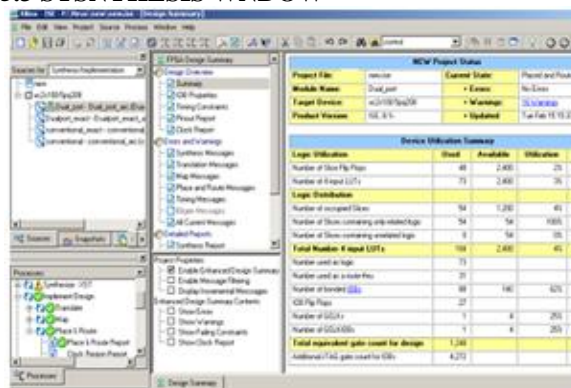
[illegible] SYNTHESIS WINDOW

Xilinx - ISE - F:/New new/ new/use [Design Summary]

File Edit View Project Source Process Window Help

Sources for: Synthesis/Implementation

xc3s100e-5pq208

Dual_port - Dual_port_arc (Dual_port.vhd)

Dualport_exact - Dualport_exact_a

conventional_exact - conventional

conventional - conventional_arc

Sources | Snapshots

Processes

Synthesize - XST

Implement Design

Translate

Map

Place & Route

Place & Route Report

Clock Region Report

Processes

FPGA Design Summary

Design Overview

Summary

IOB Properties

Timing Constraints

Pinout Report

Clock Report

Errors and Warnings

Synthesis Messages

Translation Messages

Map Messages

Place and Route Messages

Timing Messages

Bitgen Messages

All Current Messages

Detailed Reports

Synthesis Report

Project Properties

Enable Enhanced Design Summary

Enable Message Filtering

Display Incremental Messages

Enhanced Design Summary Contents

Show Errors

Show Warnings

Show Failing Constraints

Show Clock Report

| NEW Project Status | | | |
|---|---|---|---|
| Project File: | new.ise | Current State: | Placed and Routed |
| Module Name: | Dual_port | • Errors: | No Errors |
| Target Device: | xc3s100e-5pq208 | • Warnings: | 76 Warnings |
| Product Version: | ISE, 8.1i | • Updated: | Tue Feb 16 15:2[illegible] |

| Device Utilization Summary | | | |
|---|---|---|---|
| Logic Utilization | Used | Available | Utilization |
| Number of Slice Flip Flops | 48 | 2,400 | 2% |
| Number of 4 input LUTs | 73 | 2,400 | 3% |
| Logic Distribution | | | |
| Number of occupied Slices | 54 | 1,200 | 4% |
| Number of Slices containing only related logic | 54 | 54 | 100% |
| Number of Slices containing unrelated logic | 0 | 54 | 0% |
| Total Number 4 input LUTs | 100 | 2,400 | 4% |
| Number used as logic | 73 | | |
| Number used as a route-thru | 27 | | |
| Number of bonded IOBs | 88 | 158 | 62% |
| IOB Flip Flops | 27 | | |
| Number of GCLKs | 1 | 4 | 25% |
| Number of GCLKIOBs | 1 | 4 | 25% |
| Total equivalent gate count for design | 1,240 | | |
| Additional JTAG gate count for IOBs | 4,272 | | |

Design Summary